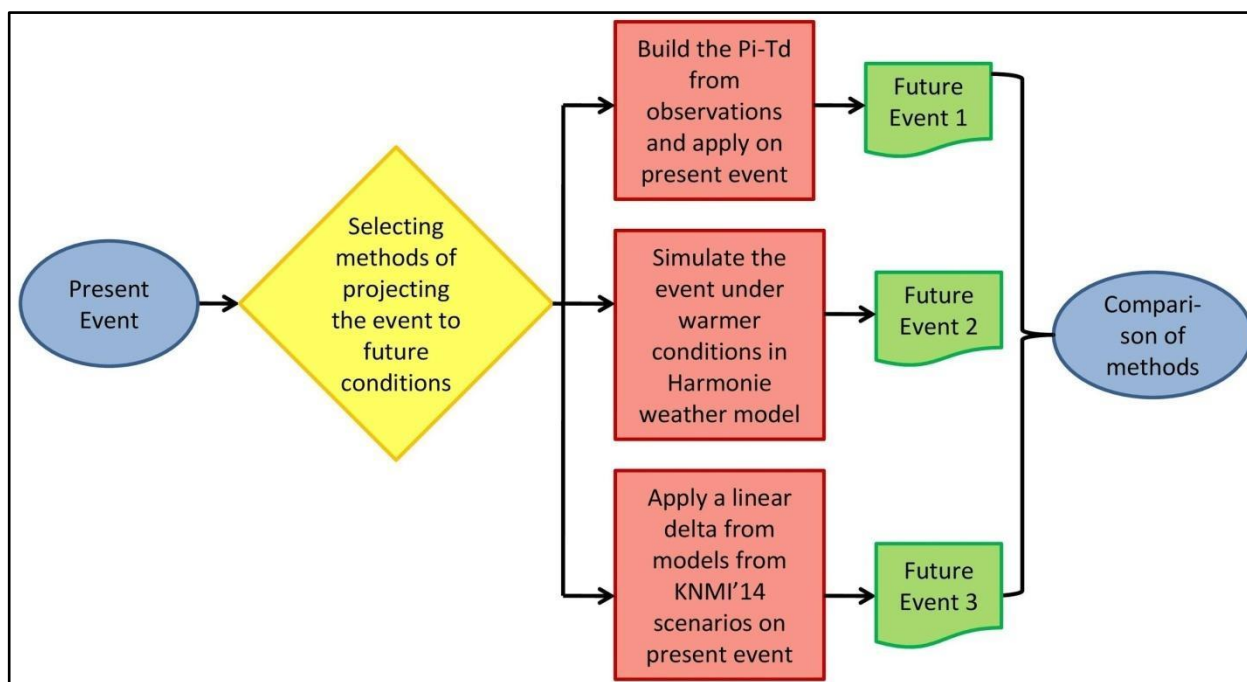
Present Event

Selecting methods of projecting the event to future conditions

Build the Pi-Td from observations and apply on present event

Simulate the event under warmer conditions in Harmonie weather model

Apply a linear delta from models from KNMI'14 scenarios on present event

Future Event 1

Future Event 2

Future Event 3

Comparison of methods